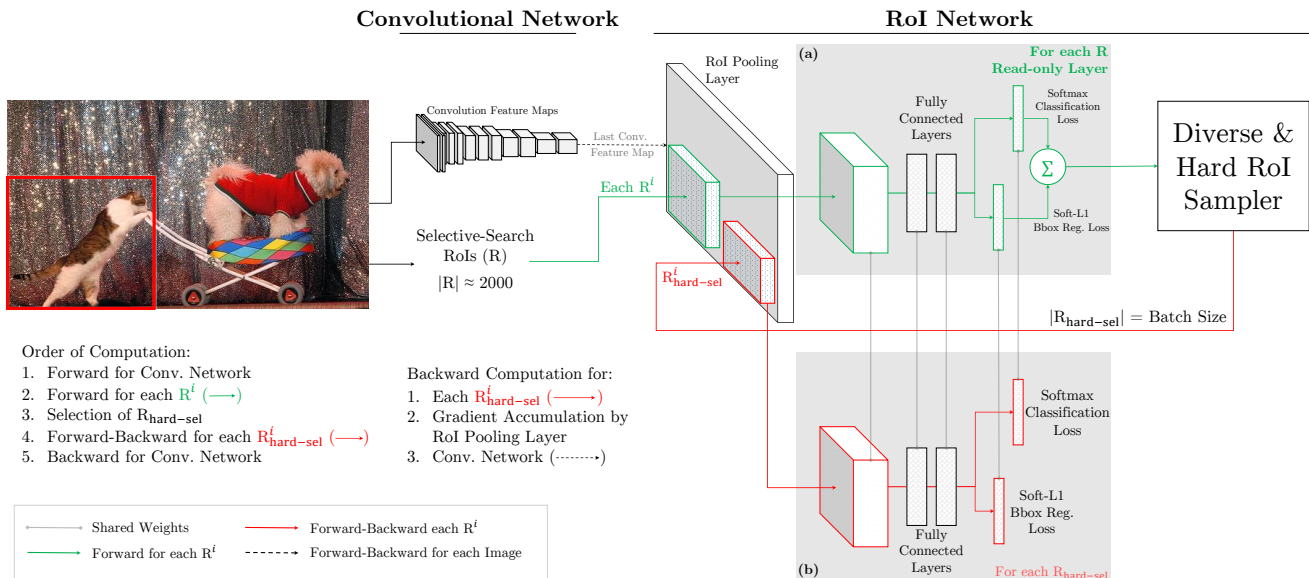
Convolutional Network

RoI Network

Convolution Feature Maps

Last Conv. Feature Map

RoI Pooling Layer

(a)

For each R
Read-only Layer

Softmax Classification Loss

Fully Connected Layers

$\Sigma$

Diverse & Hard RoI Sampler

Each $R^i$

Soft-L1 Bbox Reg. Loss

Selective-Search RoIs (R)

$|R| \approx 2000$

$R^i_{\mathtt{hard-sel}}$

$|R_{\mathtt{hard-sel}}|$ = Batch Size

Order of Computation:
1. Forward for Conv. Network
2. Forward for each $R^i$ ($\longrightarrow$)
3. Selection of $R_{\mathtt{hard-sel}}$
4. Forward-Backward for each $R^i_{\mathtt{hard-sel}}$ ($\longrightarrow$)
5. Backward for Conv. Network

Backward Computation for:
1. Each $R^i_{\mathtt{hard-sel}}$ ($\longrightarrow$)
2. Gradient Accumulation by RoI Pooling Layer
3. Conv. Network ($\dashrightarrow$)

Softmax Classification Loss

Soft-L1 Bbox Reg. Loss

Fully Connected Layers

Shared Weights
Forward-Backward each $R^i$
Forward for each $R^i$
Forward-Backward for each Image

(b)

For each $R_{\mathtt{hard-sel}}$